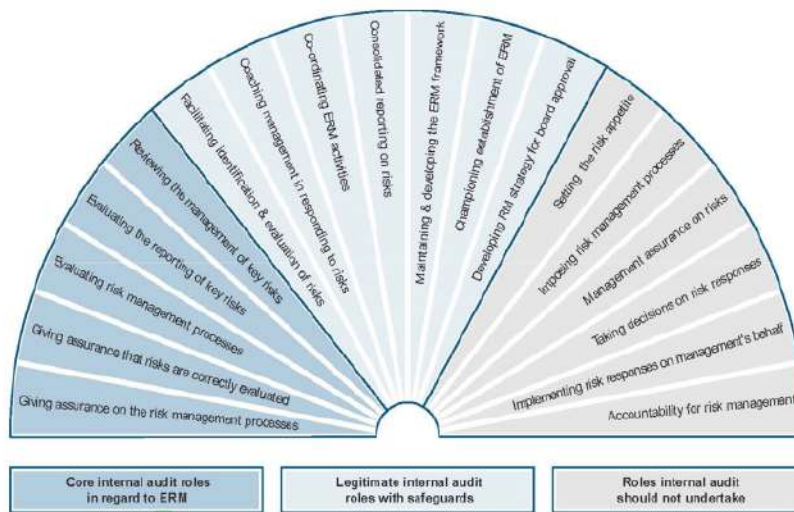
Giving assurance on the risk management processes

Giving assurance that risks are correctly evaluated

Evaluating risk management processes

Evaluating the reporting of key risks

Reviewing the management of key risks

Facilitating identification & evaluation of risks

Coaching management in responding to risks

Co-ordinating ERM activities

Consolidated reporting on risks

Maintaining & developing the ERM framework

Championing establishment of ERM

Developing RM strategy for board approval

Setting the risk appetite

Imposing risk management processes

Management assurance on risks

Taking decisions on risk responses

Implementing risk responses on management's behalf

Accountability for risk management

Core internal audit roles in regard to ERM

Legitimate internal audit roles with safeguards

Roles internal audit should not undertake